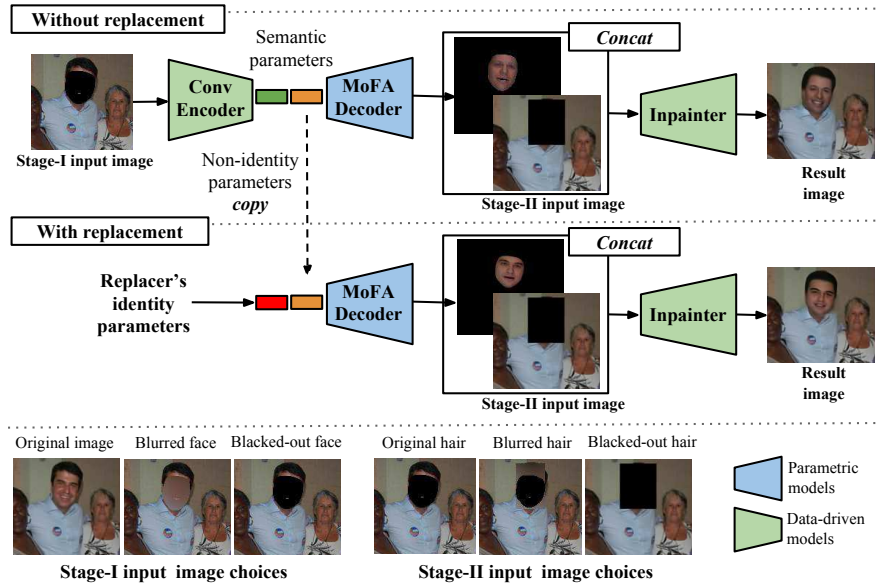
Without replacement

Semantic parameters

Conv Encoder

MoFA Decoder

Concat

Inpainter

Stage-I input image

Non-identity parameters copy

Stage-II input image

Result image

With replacement

Replacer's identity parameters

MoFA Decoder

Concat

Inpainter

Stage-II input image

Result image

Original image Blurred face Blacked-out face

Original hair Blurred hair Blacked-out hair

Parametric models

Data-driven models

Stage-I input image choices

Stage-II input image choices